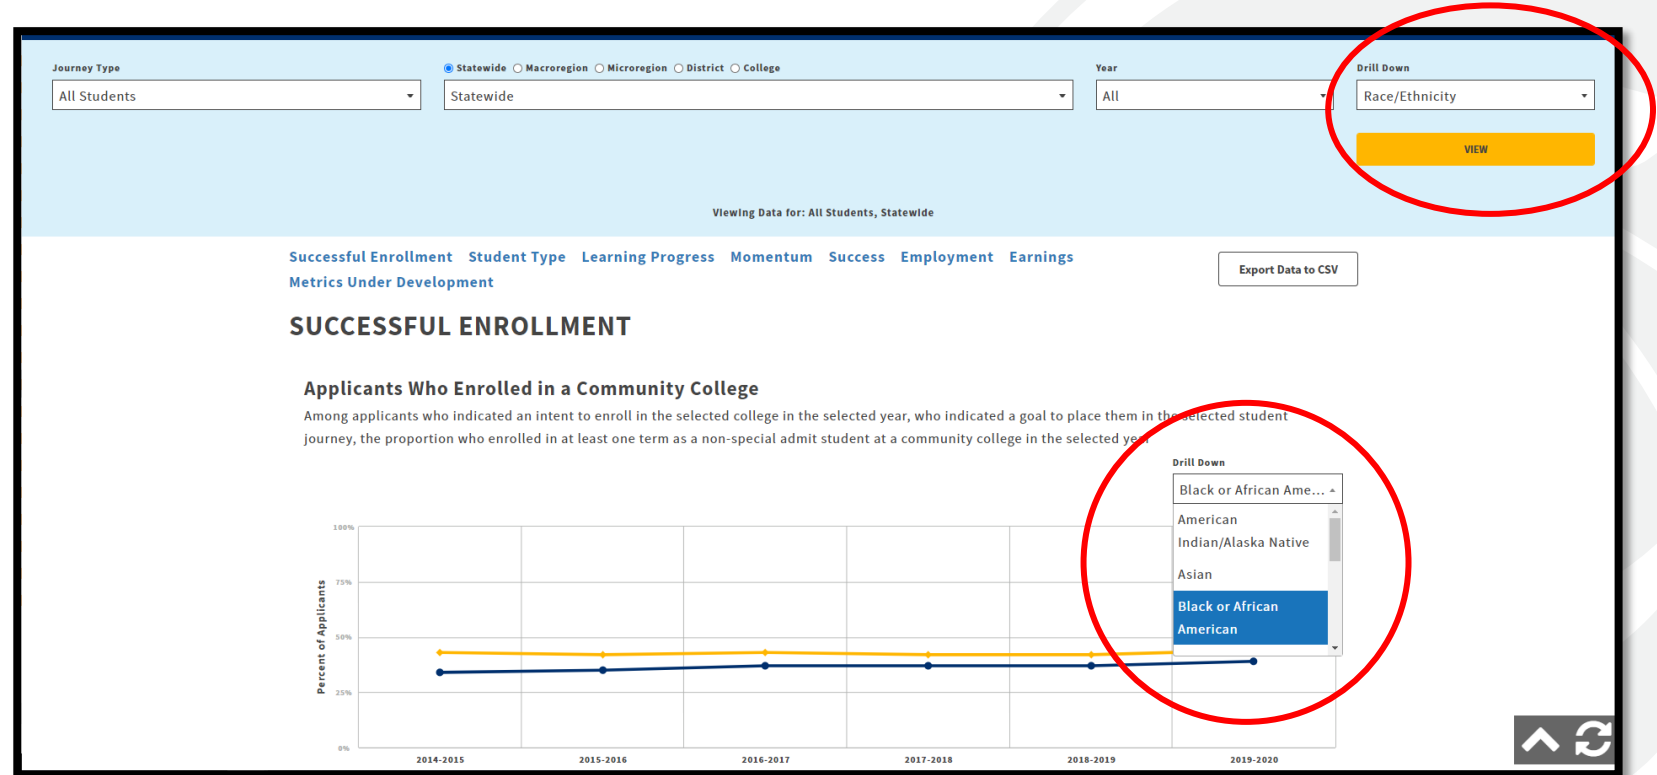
Journey Type
All Students

Statewide Macroregion Microregion District College
Statewide

Year
All

Drill Down
Race/Ethnicity

VIEW

Viewing Data for: All Students, Statewide

Successful Enrollment Student Type Learning Progress Momentum Success Employment Earnings
Metrics Under Development

Export Data to CSV

SUCCESSFUL ENROLLMENT

Applicants Who Enrolled in a Community College

Among applicants who indicated an intent to enroll in the selected college in the selected year, who indicated a goal to place them in the selected student journey, the proportion who enrolled in at least one term as a non-special admit student at a community college in the selected ye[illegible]

Drill Down
Black or African Ame...
American Indian/Alaska Native
Asian
Black or African American

100%
75%
50%
25%
0%
Percent of Applicants

2014-2015
2015-2016
2016-2017
2017-2018
2018-2019
2019-2020